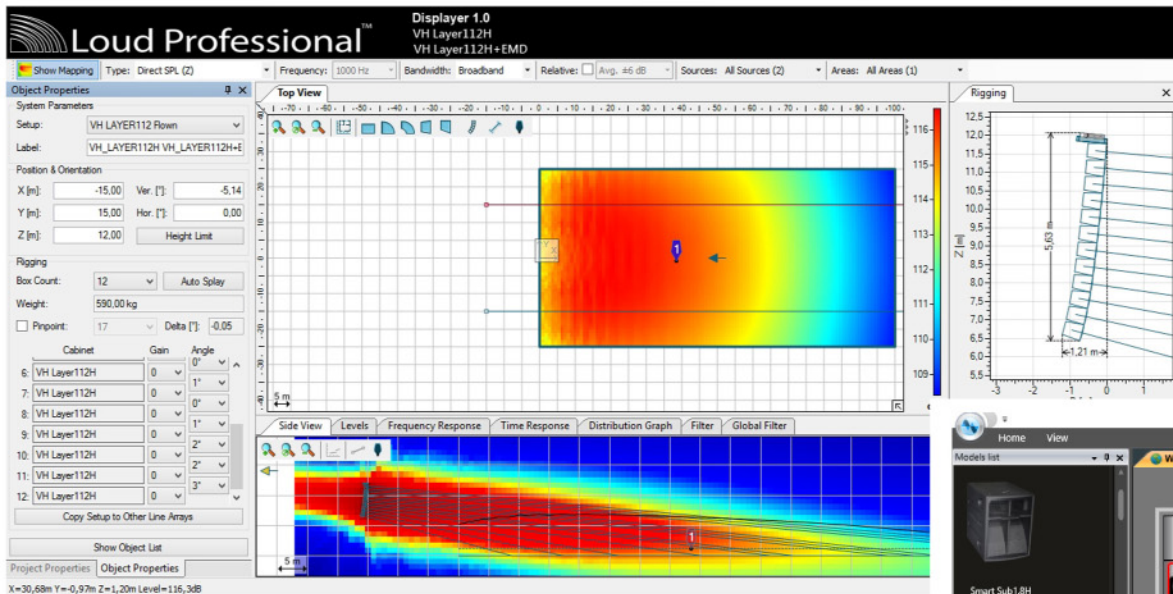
Loud Professional™

Displayer 1.0
VH Layer112H
VH Layer112H+EMD

Show Mapping Type: Direct SPL (Z) Frequency: 1000 Hz Bandwidth: Broadband Relative: Avg. ±6 dB Sources: All Sources (2) Areas: All Areas (1)

Object Properties
System Parameters
Setup: VH LAYER112 Flown
Label: VH_LAYER112H VH_LAYER112H+E
Position & Orientation
X [m]: -15,00 Ver. [°]: -5,14
Y [m]: 15,00 Hor. [°]: 0,00
Z [m]: 12,00 Height Limit
Rigging
Box Count: 12 Auto Splay
Weight: 590,00 kg
Pinpoint: 17 Delta [°]: -0,05

| | Cabinet | Gain | Angle |
|---|---|---|---|
| 6: | VH Layer112H | 0 | 0° |
| 7: | VH Layer112H | 0 | 1° |
| 8: | VH Layer112H | 0 | 0° |
| 9: | VH Layer112H | 0 | 1° |
| 10: | VH Layer112H | 0 | 2° |
| 11: | VH Layer112H | 0 | 2° |
| 12: | VH Layer112H | 0 | 3° |

Copy Setup to Other Line Arrays
Show Object List
Project Properties Object Properties
X=30,68m Y=-0,97m Z=1,20m Level=116,3dB

Top View
-70 -60 -50 -40 -30 -20 -10 0 10 20 30 40 50 60 70 80 90 100
1
5 m
116 115 114 113 112 111 110 109

Side View Levels Frequency Response Time Response Distribution Graph Filter Global Filter
1
5 m

Rigging
12,5 12,0 11,5 11,0 10,5 10,0 9,5 9,0 8,5 8,0 7,5 7,0 6,5 6,0 5,5
Z [m]
5,63 m
1,21 m
-3 -2 -1 0 1

Home View
Models list
Smart Sub1,8H